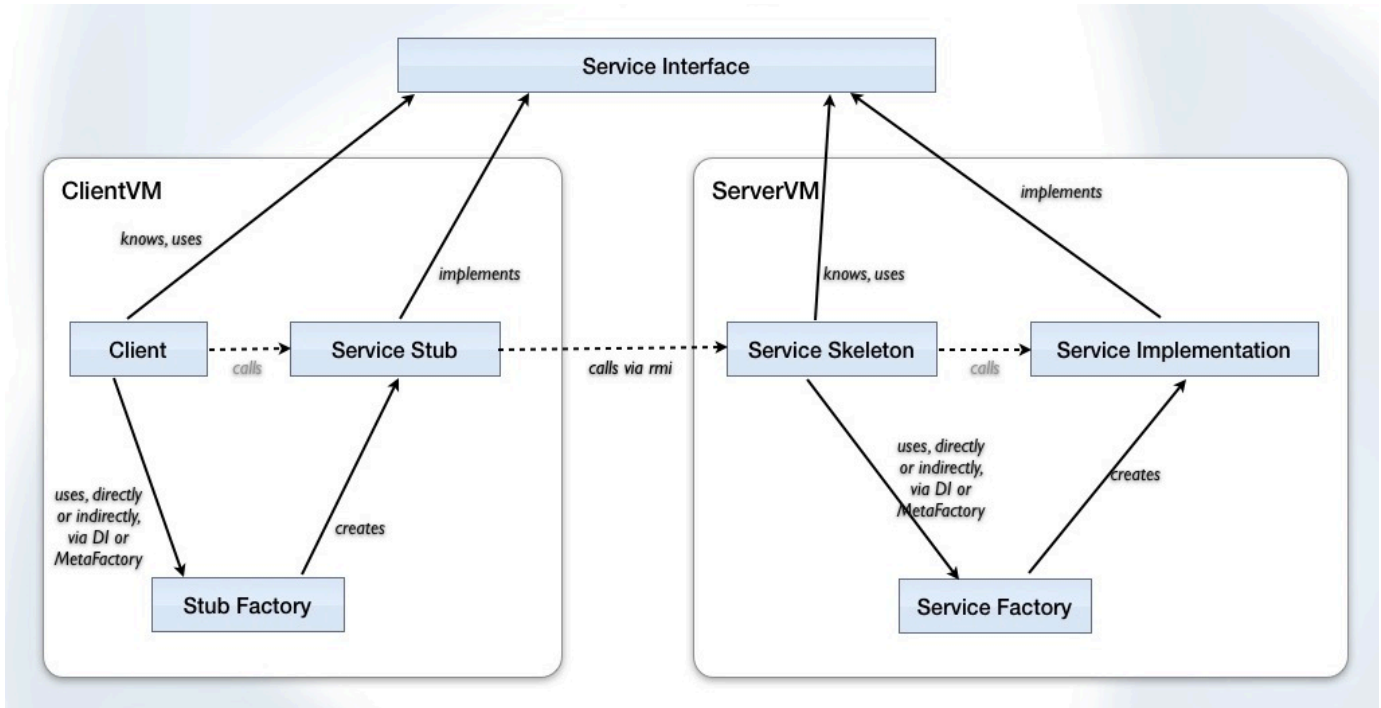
Service Interface

ClientVM

knows, uses

implements

Client

calls

Service Stub

uses, directly or indirectly, via DI or MetaFactory

creates

Stub Factory

calls via rmi

ServerVM

implements

knows, uses

Service Skeleton

calls

Service Implementation

uses, directly or indirectly, via DI or MetaFactory

creates

Service Factory